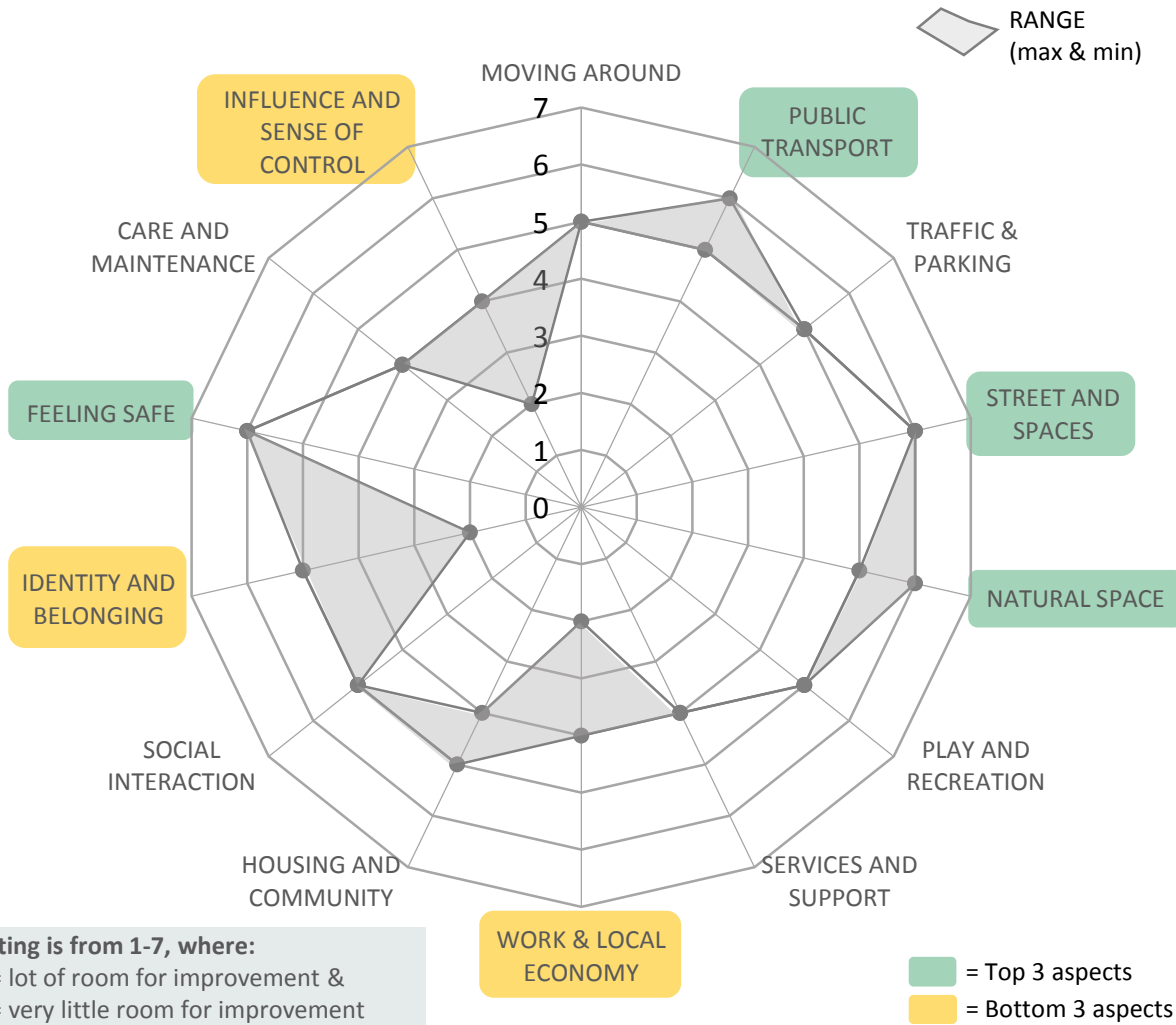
RANGE (max & min)

MOVING AROUND

7
6
5
4
3
2
1
0

PUBLIC TRANSPORT

TRAFFIC & PARKING

STREET AND SPACES

NATURAL SPACE

PLAY AND RECREATION

SERVICES AND SUPPORT

WORK & LOCAL ECONOMY

HOUSING AND COMMUNITY

SOCIAL INTERACTION

IDENTITY AND BELONGING

FEELING SAFE

CARE AND MAINTENANCE

INFLUENCE AND SENSE OF CONTROL

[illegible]ting is from 1-7, where:
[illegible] lot of room for improvement &
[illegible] very little room for improvement

= Top 3 aspects
= Bottom 3 aspects